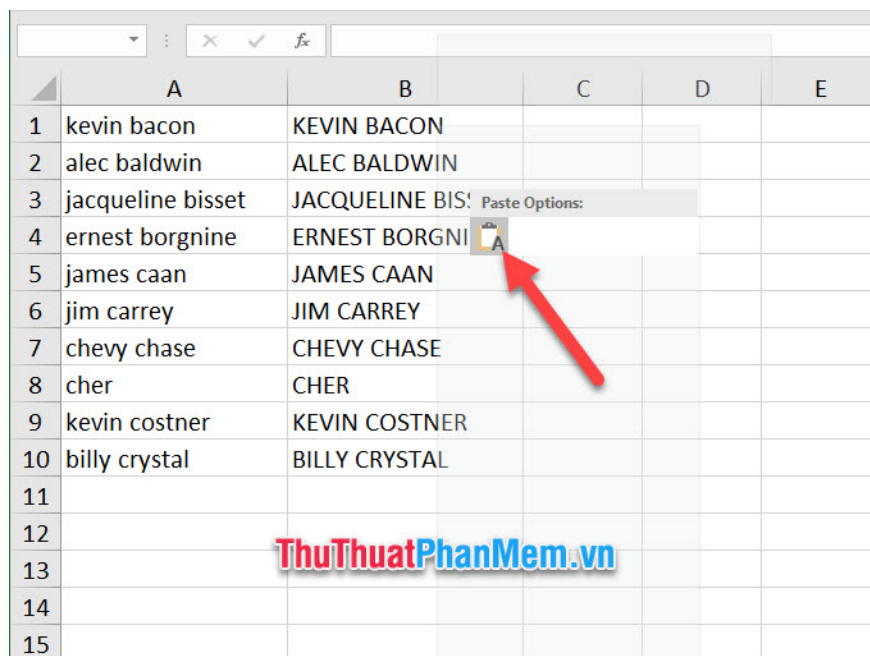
$f_x$

| | A | B | C | D | E |
|---|---|---|---|---|---|
| 1 | kevin bacon | KEVIN BACON | | | |
| 2 | alec baldwin | ALEC BALDWIN | | | |
| 3 | jacqueline bisset | JACQUELINE BISS | | | |
| 4 | ernest borgnine | ERNEST BORGNI | | | |
| 5 | james caan | JAMES CAAN | | | |
| 6 | jim carrey | JIM CARREY | | | |
| 7 | chevy chase | CHEVY CHASE | | | |
| 8 | cher | CHER | | | |
| 9 | kevin costner | KEVIN COSTNER | | | |
| 10 | billy crystal | BILLY CRYSTAL | | | |
| 11 | | | | | |
| 12 | | | | | |
| 13 | | | | | |
| 14 | | | | | |
| 15 | | | | | |

Paste Options:

A

ThuThuatPhanMem.vn